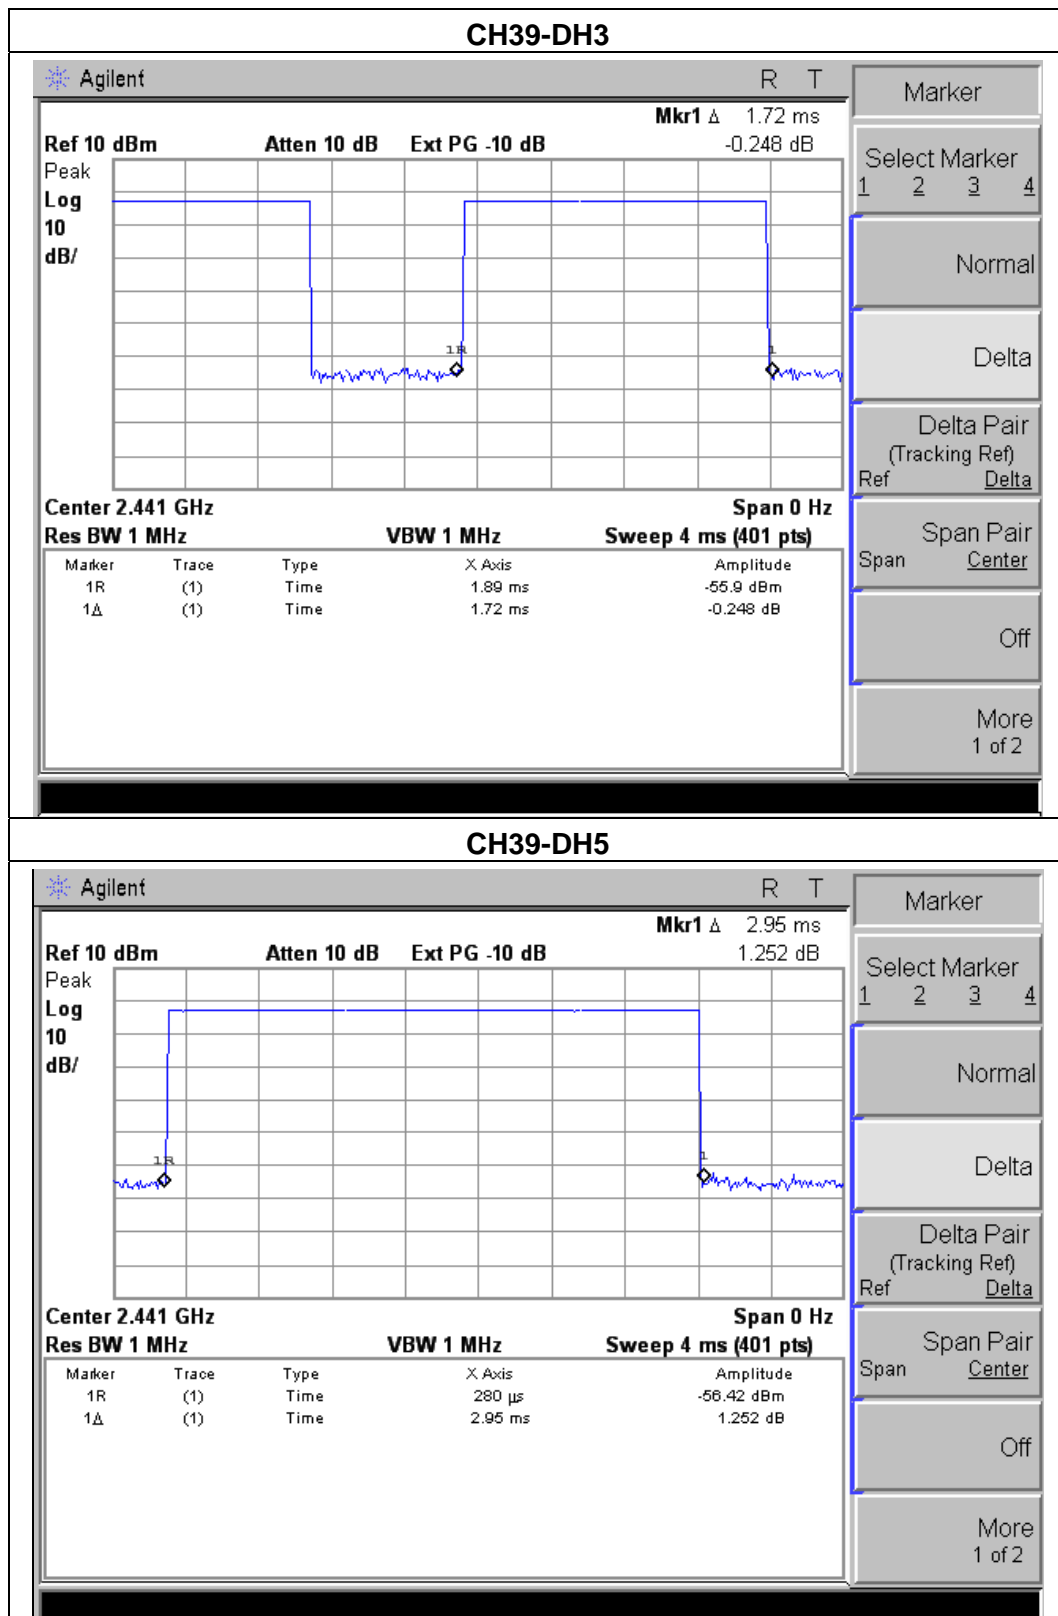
CH39-DH3

Agilent R T

Mkr1 Δ 1.72 ms

Ref 10 dBm Atten 10 dB Ext PG -10 dB -0.248 dB

Peak
Log
10
dB/

1R
1

Center 2.441 GHz Span 0 Hz
Res BW 1 MHz VBW 1 MHz Sweep 4 ms (401 pts)

| Marker | Trace | Type | X Axis | Amplitude |
|---|---|---|---|---|
| 1R | (1) | Time | 1.89 ms | -55.9 dBm |
| 1Δ | (1) | Time | 1.72 ms | -0.248 dB |

Marker
Select Marker
1 2 3 4
Normal
Delta
Delta Pair
(Tracking Ref)
Ref Delta
Span Pair
Span Center
Off
More
1 of 2

CH39-DH5

Agilent R T

Mkr1 Δ 2.95 ms

Ref 10 dBm Atten 10 dB Ext PG -10 dB 1.252 dB

Peak
Log
10
dB/

1R
1

Center 2.441 GHz Span 0 Hz
Res BW 1 MHz VBW 1 MHz Sweep 4 ms (401 pts)

| Marker | Trace | Type | X Axis | Amplitude |
|---|---|---|---|---|
| 1R | (1) | Time | 280 µs | -56.42 dBm |
| 1Δ | (1) | Time | 2.95 ms | 1.252 dB |

Marker
Select Marker
1 2 3 4
Normal
Delta
Delta Pair
(Tracking Ref)
Ref Delta
Span Pair
Span Center
Off
More
1 of 2